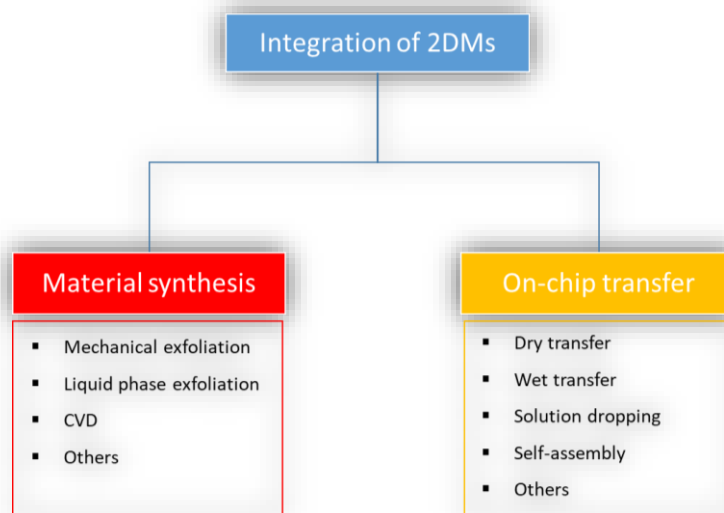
Integration of 2DMs

Material synthesis

- Mechanical exfoliation
- Liquid phase exfoliation
- CVD
- Others

On-chip transfer

- Dry transfer
- Wet transfer
- Solution dropping
- Self-assembly
- Others